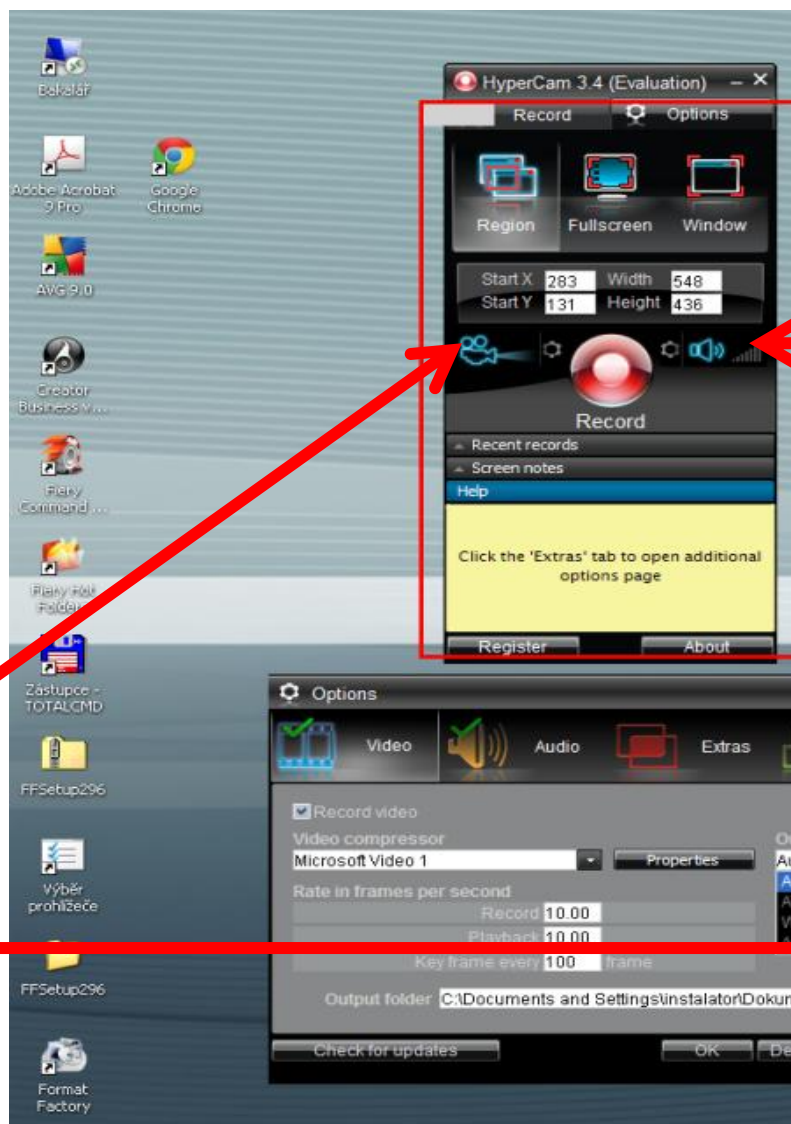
Bakalář

Adobe Acrobat 9 Pro

Google Chrome

AVG 9.0

Creator Business v...

Fiery Command ...

Fiery Hot Folders

Zástupce - TOTALCMD

FFSetup296

Výběr prohlížeče

FFSetup296

Format Factory

HyperCam 3.4 (Evaluation)

Record

Options

Region

Fullscreen

Window

Start X 283

Width 548

Start Y 131

Height 436

Record

Recent records

Screen notes

Help

Click the 'Extras' tab to open additional options page

Register

About

Options

Video

Audio

Extras

Record video

Video compressor

Microsoft Video 1

Properties

O

Au

Rate in frames per second

Record 10.00

Playback 10.00

Key frame every 100 frame

Output folder C:\Documents and Settings\instalator\Dokum

Check for updates

OK

De